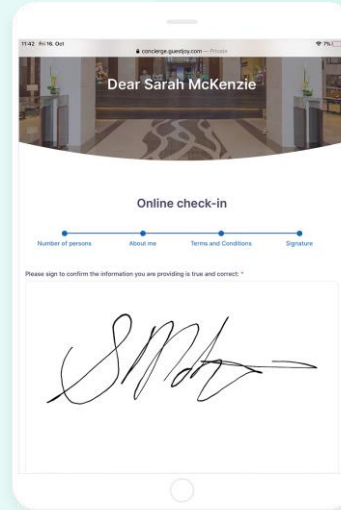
11:42 Fri 16. Oct

concierge.guestjoy.com — Private

7%

Dear Sarah McKenzie

Online check-in

Number of persons

About me

Terms and Conditions

Signature

Please sign to confirm the information you are providing is true and correct: *